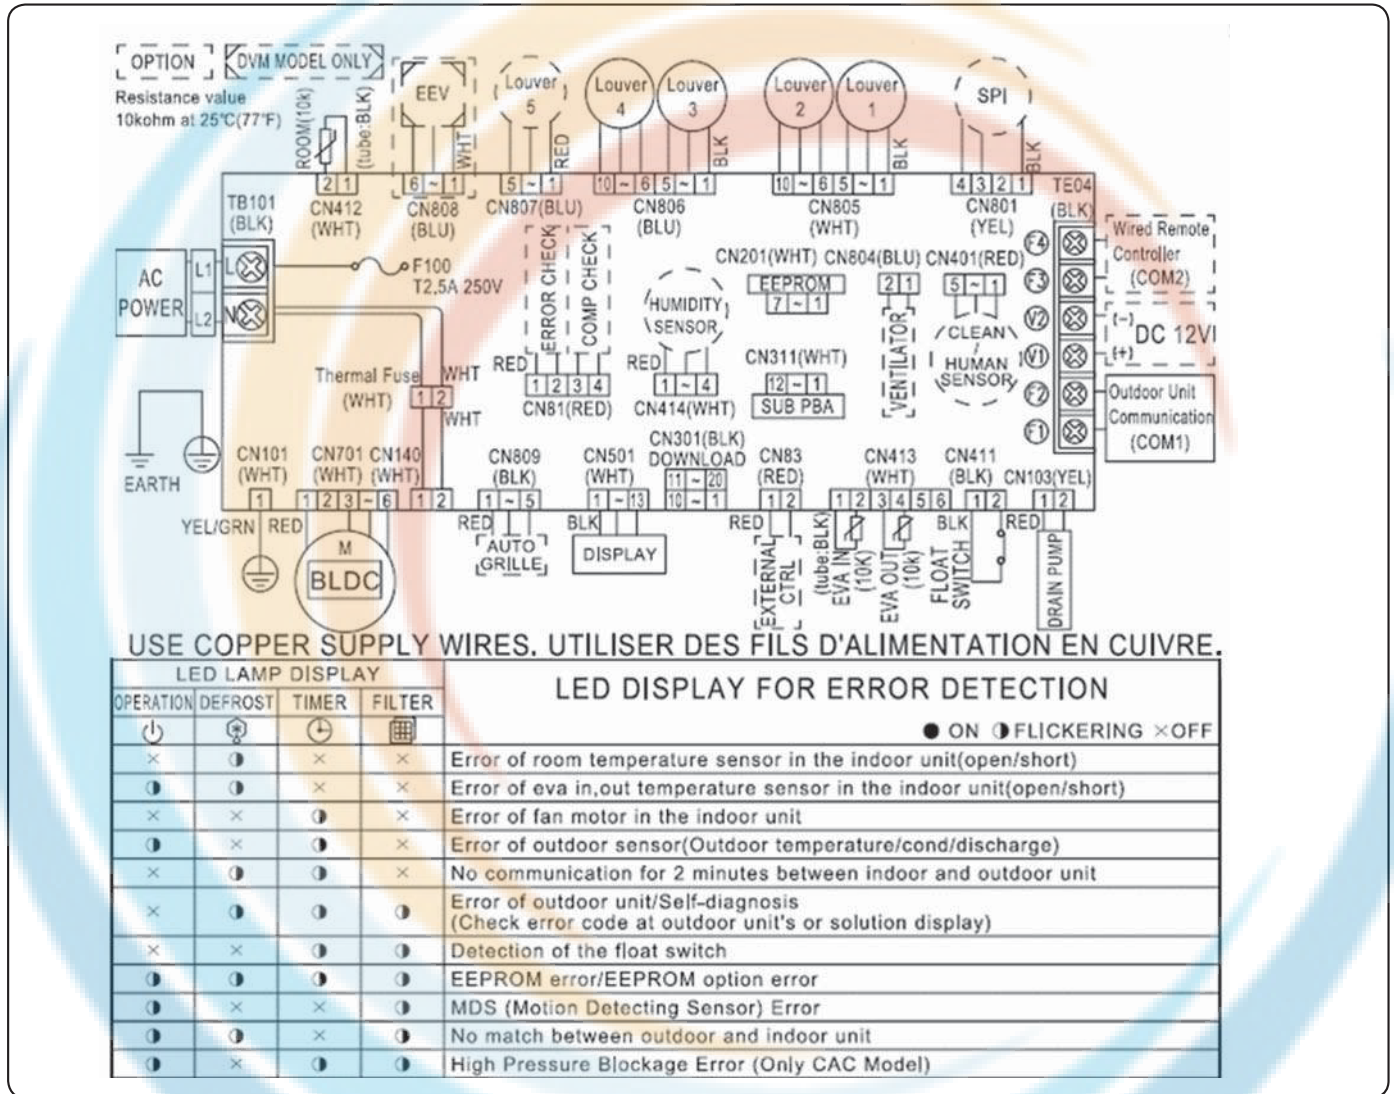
OPTION DVM MODEL ONLY
Resistance value 10kohm at 25℃(77℉)

ROOM(10k) (tube:BLK) 2 1 CN412 (WHT)
EEV WHT 6 ~ 1 CN808 (BLU)
Louver 5 RED 5 ~ 1 CN807(BLU)
Louver 4 Louver 3 BLK 10 ~ 6 5 ~ 1 CN806 (BLU)
Louver 2 Louver 1 BLK 10 ~ 6 5 ~ 1 CN805 (WHT)
SPI BLK 4 3 2 1 CN801 (YEL)
TE04 (BLK)

TB101 (BLK)
AC POWER L1 L L2 N
F100 T2.5A 250V
ERROR CHECK COMP CHECK
HUMIDITY SENSOR
CN201(WHT) EEPROM 7 ~ 1
CN804(BLU) 2 1 VENTILATOR
CN401(RED) 5 ~ 1 CLEAN HUMAN SENSOR
Wired Remote Controller (COM2)
F4 F3 V2 V1 F2 F1
(−) (+) DC 12V
Outdoor Unit Communication (COM1)

Thermal Fuse (WHT) WHT 1 2 WHT
RED 1 2 3 4 CN81(RED)
RED 1 ~ 4 CN414(WHT)
CN311(WHT) 12 ~ 1 SUB PBA

EARTH
CN101 (WHT) CN701 (WHT) CN140 (WHT)
1 1 2 3 ~ 6 1 2
YEL/GRN RED
M BLDC
CN809 (BLK) 1 ~ 5 RED AUTO GRILLE
CN501 (WHT) 1 ~ 13 BLK DISPLAY
CN301(BLK) DOWNLOAD 11 ~ 20 10 ~ 1
CN83 (RED) 1 2 RED EXTERNAL CTRL
CN413 (WHT) 1 2 3 4 5 6 (tube:BLK) EVA IN (10K) EVA OUT (10k)
CN411 (BLK) 1 2 BLK FLOAT SWITCH
CN103(YEL) 1 2 RED DRAIN PUMP

USE COPPER SUPPLY WIRES. UTILISER DES FILS D'ALIMENTATION EN CUIVRE.

| LED LAMP DISPLAY | | | | LED DISPLAY FOR ERROR DETECTION |
|---|---|---|---|---|
| OPERATION | DEFROST | TIMER | FILTER | ● ON ◑ FLICKERING × OFF |
| × | ◑ | × | × | Error of room temperature sensor in the indoor unit(open/short) |
| ◑ | ◑ | × | × | Error of eva in,out temperature sensor in the indoor unit(open/short) |
| × | × | ◑ | × | Error of fan motor in the indoor unit |
| ◑ | × | ◑ | × | Error of outdoor sensor(Outdoor temperature/cond/discharge) |
| × | ◑ | ◑ | × | No communication for 2 minutes between indoor and outdoor unit |
| × | ◑ | ◑ | ◑ | Error of outdoor unit/Self-diagnosis (Check error code at outdoor unit's or solution display) |
| × | × | × | ◑ | Detection of the float switch |
| ◑ | ◑ | ◑ | ◑ | EEPROM error/EEPROM option error |
| ◑ | × | × | ◑ | MDS (Motion Detecting Sensor) Error |
| ◑ | ◑ | × | ◑ | No match between outdoor and indoor unit |
| ◑ | × | ◑ | ◑ | High Pressure Blockage Error (Only CAC Model) |